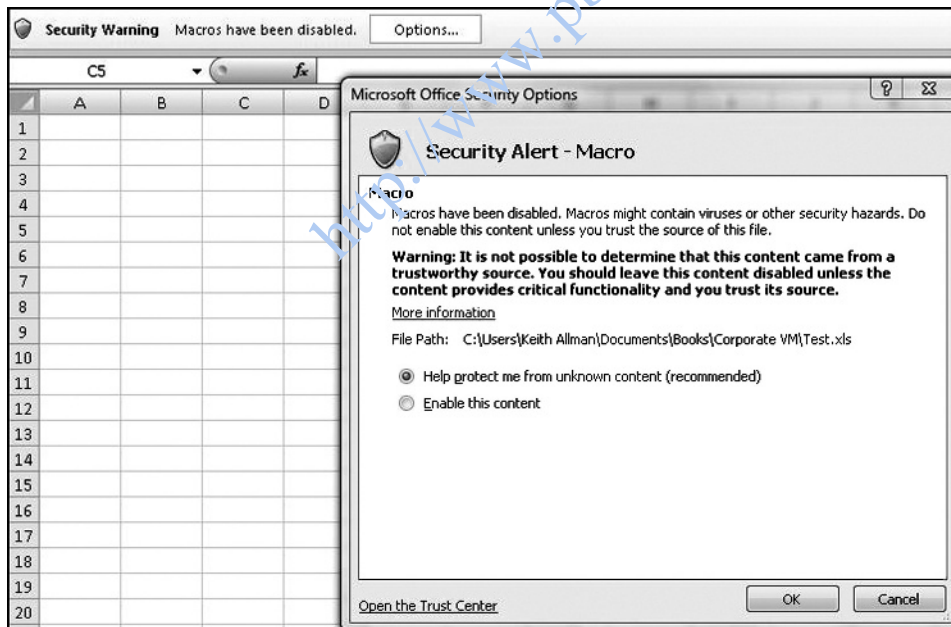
Security Warning Macros have been disabled. Options...

C5 $f_x$

| | A | B | C | D |
|---|---|---|---|---|
| 1 | | | | |
| 2 | | | | |
| 3 | | | | |
| 4 | | | | |
| 5 | | | | |
| 6 | | | | |
| 7 | | | | |
| 8 | | | | |
| 9 | | | | |
| 10 | | | | |
| 11 | | | | |
| 12 | | | | |
| 13 | | | | |
| 14 | | | | |
| 15 | | | | |
| 16 | | | | |
| 17 | | | | |
| 18 | | | | |
| 19 | | | | |
| 20 | | | | |

Microsoft Office Security Options ? X

Security Alert - Macro

Macro

Macros have been disabled. Macros might contain viruses or other security hazards. Do not enable this content unless you trust the source of this file.

Warning: It is not possible to determine that this content came from a trustworthy source. You should leave this content disabled unless the content provides critical functionality and you trust its source.

More information

File Path: C:\Users\Keith Allman\Documents\Books\Corporate VM\Test.xls

Help protect me from unknown content (recommended)

Enable this content

Open the Trust Center

OK Cancel

http://www.p